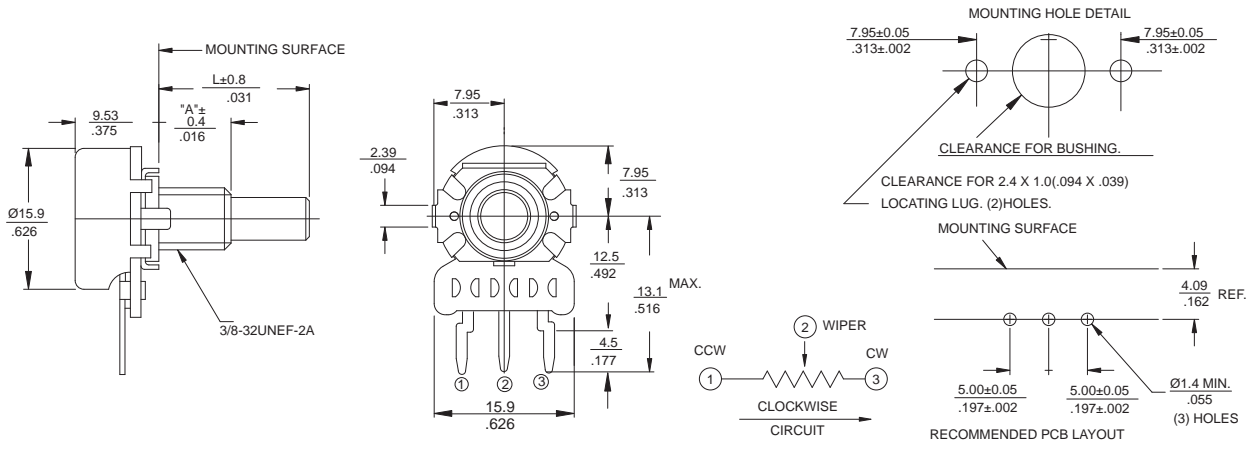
MOUNTING SURFACE

L±0.8
.031

9.53
.375

"A"±
0.4
.016

Ø15.9
.626

3/8-32UNEF-2A

7.95
.313

2.39
.094

7.95
.313

12.5
.492

13.1 MAX.
.516

4.5
.177

① ② ③

15.9
.626

MOUNTING HOLE DETAIL

7.95±0.05
.313±.002

7.95±0.05
.313±.002

CLEARANCE FOR BUSHING.

CLEARANCE FOR 2.4 X 1.0(.094 X .039)
LOCATING LUG. (2)HOLES.

MOUNTING SURFACE

4.09
.162 REF.

5.00±0.05
.197±.002

5.00±0.05
.197±.002

Ø1.4 MIN.
.055
(3) HOLES

RECOMMENDED PCB LAYOUT

2 WIPER

CCW

CW

1

3

CLOCKWISE

CIRCUIT